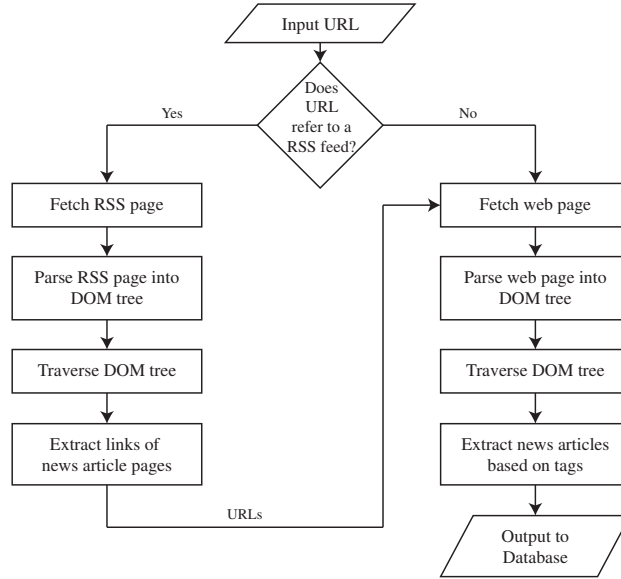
Input URL

Does URL refer to a RSS feed?

Yes

No

Fetch RSS page

Parse RSS page into DOM tree

Traverse DOM tree

Extract links of news article pages

URLs

Fetch web page

Parse web page into DOM tree

Traverse DOM tree

Extract news articles based on tags

Output to Database